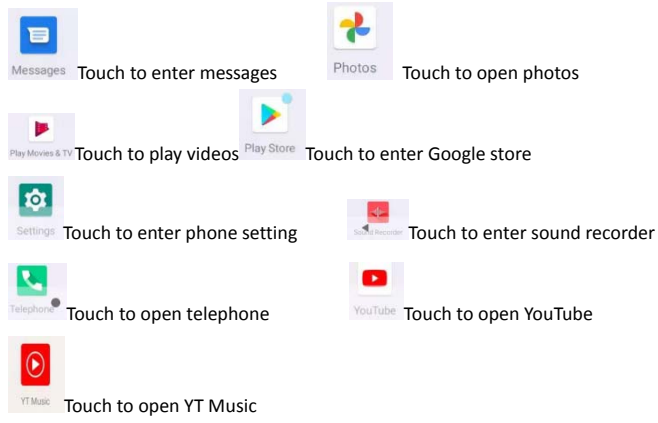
Messages Touch to enter messages

Photos Touch to open photos

Play Movies & TV Touch to play videos

Play Store Touch to enter Google store

Settings Touch to enter phone setting

Sound Recorder Touch to enter sound recorder

Telephone Touch to open telephone

YouTube Touch to open YouTube

YT Music Touch to open YT Music